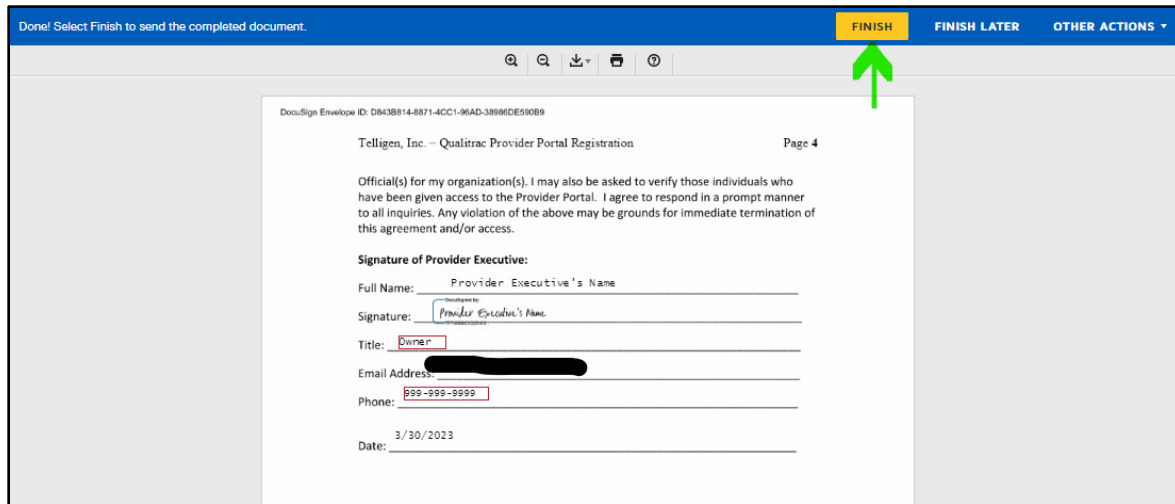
Done! Select Finish to send the completed document.

FINISH

FINISH LATER

OTHER ACTIONS ▾

DocuSign Envelope ID: D843B814-8871-4CC1-96AD-38986DE590B9

Telligen, Inc. – Qualitrac Provider Portal Registration

Page 4

Official(s) for my organization(s). I may also be asked to verify those individuals who have been given access to the Provider Portal. I agree to respond in a prompt manner to all inquiries. Any violation of the above may be grounds for immediate termination of this agreement and/or access.

Signature of Provider Executive:

Full Name: Provider Executive's Name

Signature: DocuSigned by: Provider Executive's Name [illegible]

Title: Owner

Email Address: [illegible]

Phone: 999-999-9999

Date: 3/30/2023